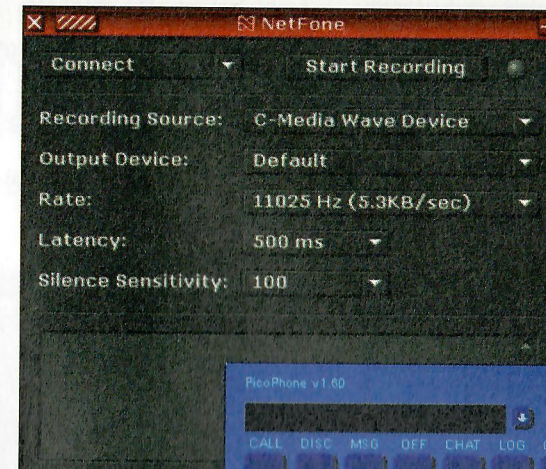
X

NetFone

Connect

Start Recording

Recording Source: C-Media Wave Device

Output Device: Default

Rate: 11025 Hz (5.3KB/sec)

Latency: 500 ms

Silence Sensitivity: 100

PicoPhone v1.60

CALL DISC MSG OFF CHAT LOG